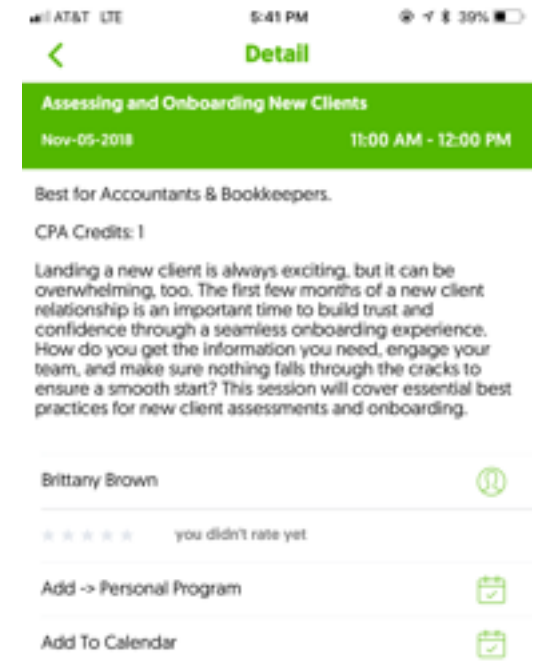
AT&T LTE 5:41 PM 39%

<

Detail

Assessing and Onboarding New Clients

Nov-05-2018

11:00 AM - 12:00 PM

Best for Accountants & Bookkeepers.

CPA Credits: 1

Landing a new client is always exciting, but it can be overwhelming, too. The first few months of a new client relationship is an important time to build trust and confidence through a seamless onboarding experience. How do you get the information you need, engage your team, and make sure nothing falls through the cracks to ensure a smooth start? This session will cover essential best practices for new client assessments and onboarding.

Brittany Brown

you didn't rate yet

Add -> Personal Program

Add To Calendar